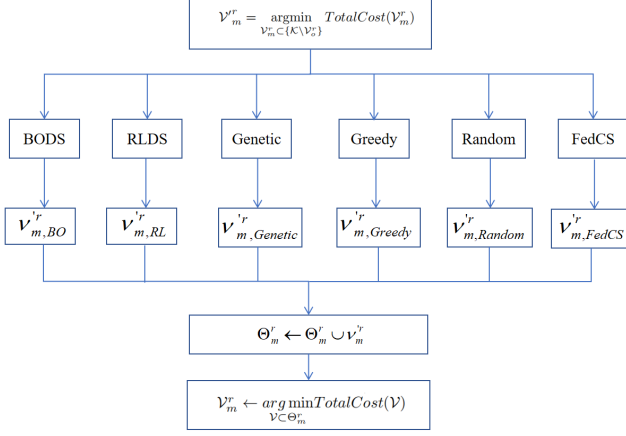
$\mathcal{V}_m^r = \underset{\mathcal{V}_m^r \subset \{\mathcal{K} \setminus \mathcal{V}_o^r\}}{\text{argmin}} \; TotalCost(\mathcal{V}_m^r)$

BODS

RLDS

Genetic

Greedy

Random

FedCS

$\mathcal{V}'^r_{m,BO}$

$\mathcal{V}'^r_{m,RL}$

$\mathcal{V}'^r_{m,Genetic}$

$\mathcal{V}'^r_{m,Greedy}$

$\mathcal{V}'^r_{m,Random}$

$\mathcal{V}'^r_{m,FedCS}$

$\Theta_m^r \leftarrow \Theta_m^r \cup \mathcal{V}'^r_m$

$\mathcal{V}_m^r \leftarrow \underset{\mathcal{V} \subset \Theta_m^r}{arg\min} TotalCost(\mathcal{V})$